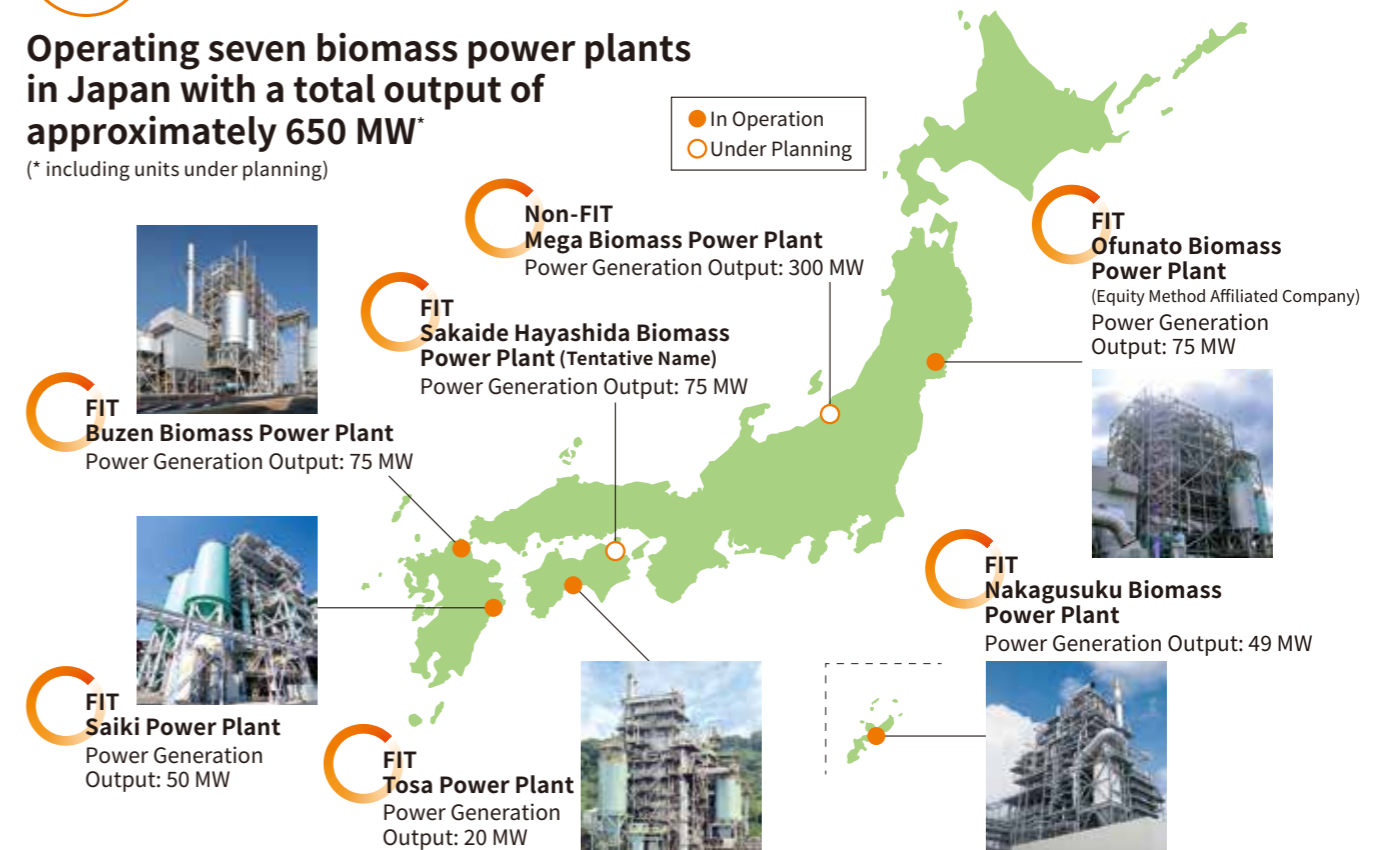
Operating seven biomass power plants in Japan with a total output of approximately 650 MW*
(* including units under planning)

In Operation
Under Planning

Non-FIT
Mega Biomass Power Plant
Power Generation Output: 300 MW

FIT
Ofunato Biomass Power Plant
(Equity Method Affiliated Company)
Power Generation Output: 75 MW

FIT
Sakaide Hayashida Biomass Power Plant (Tentative Name)
Power Generation Output: 75 MW

FIT
Buzen Biomass Power Plant
Power Generation Output: 75 MW

FIT
Nakagusuku Biomass Power Plant
Power Generation Output: 49 MW

FIT
Saiki Power Plant
Power Generation Output: 50 MW

FIT
Tosa Power Plant
Power Generation Output: 20 MW